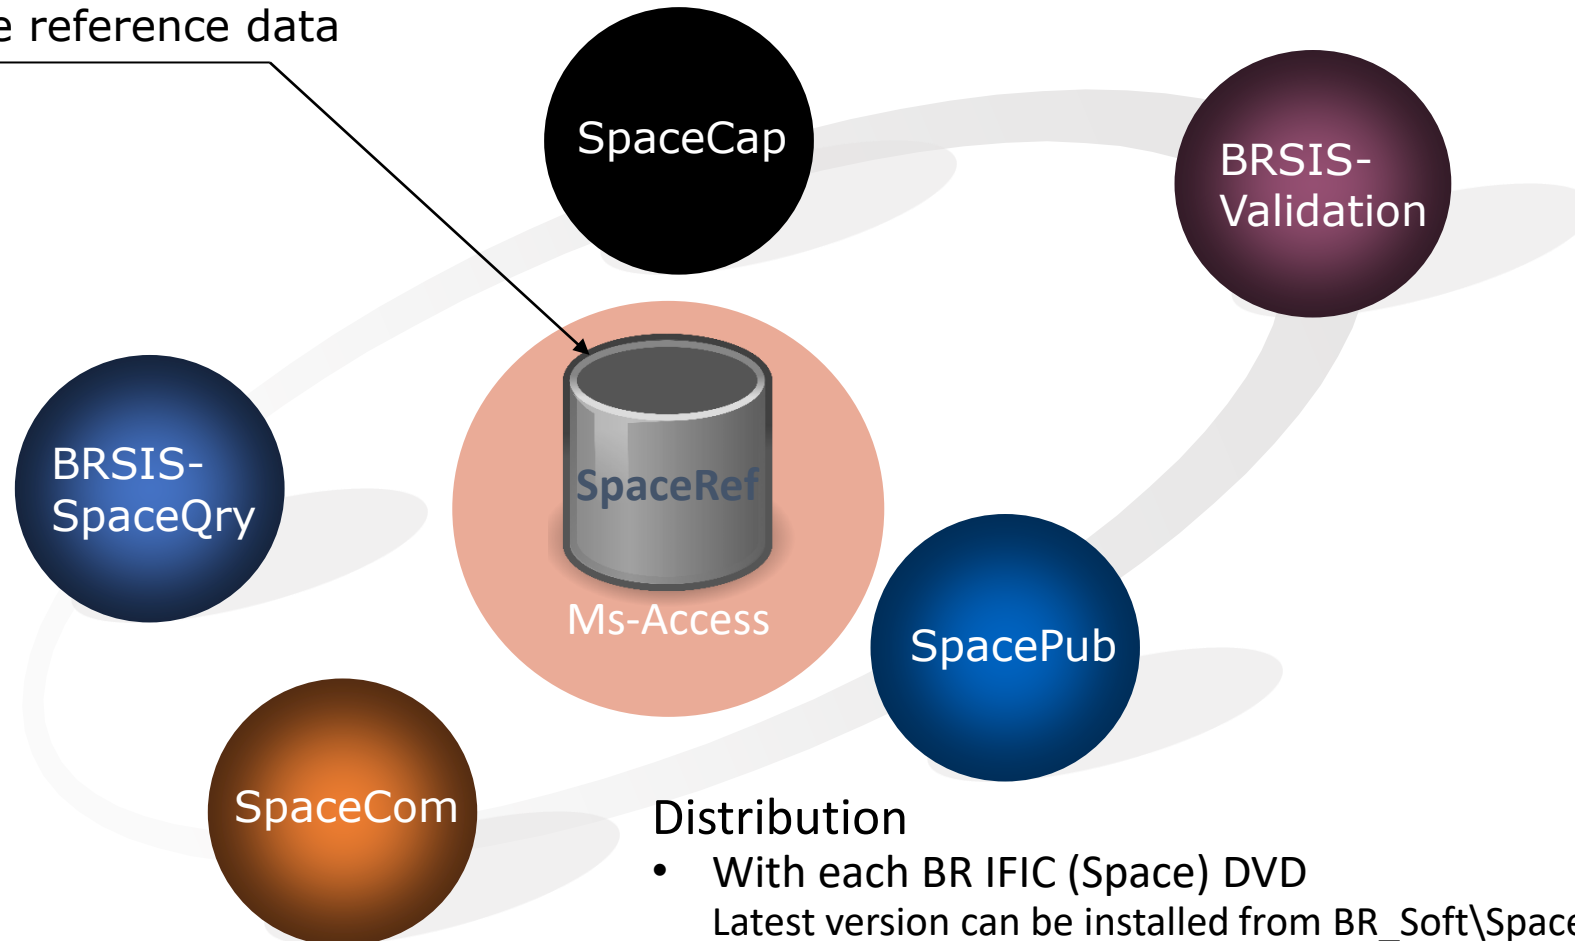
e reference data

SpaceCap

BRSIS-Validation

BRSIS-SpaceQry

SpaceRef

Ms-Access

SpacePub

SpaceCom

Distribution

• With each BR IFIC (Space) DVD

Latest version can be installed from BR_Soft\Space